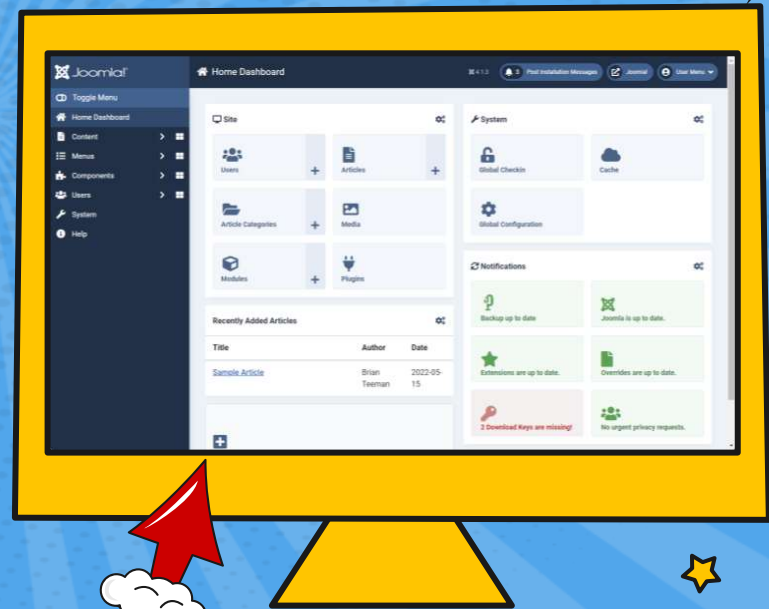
Joomla!

Home Dashboard

4.1.2

3 Post Installation Messages

Joomla

User Menu

Toggle Menu

Home Dashboard

Content

Menus

Components

Users

System

Help

Site

Users

Articles

Article Categories

Media

Modules

Plugins

System

Global Checkin

Cache

Global Configuration

Notifications

Backup up to date

Joomla is up to date.

Extensions are up to date.

Overrides are up to date.

2 Download Keys are missing!

No urgent privacy requests.

Recently Added Articles

| Title | Author | Date |
|---|---|---|
| Sample Article | Brian Teeman | 2022-05-15 |